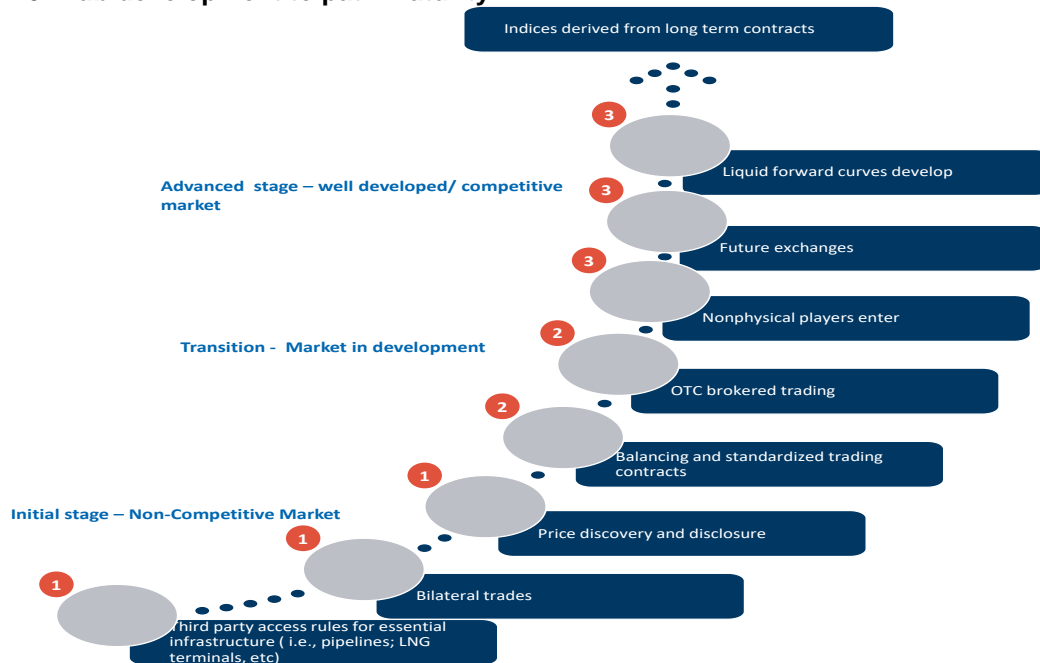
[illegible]

Indices derived from long term contracts

3

Liquid forward curves develop

Advanced stage – well developed/ competitive market

3

Future exchanges

3

Nonphysical players enter

Transition - Market in development

2

OTC brokered trading

2

Balancing and standardized trading contracts

1

Initial stage – Non-Competitive Market

Price discovery and disclosure

1

Bilateral trades

1

Third party access rules for essential infrastructure ( i.e., pipelines; LNG terminals, etc)